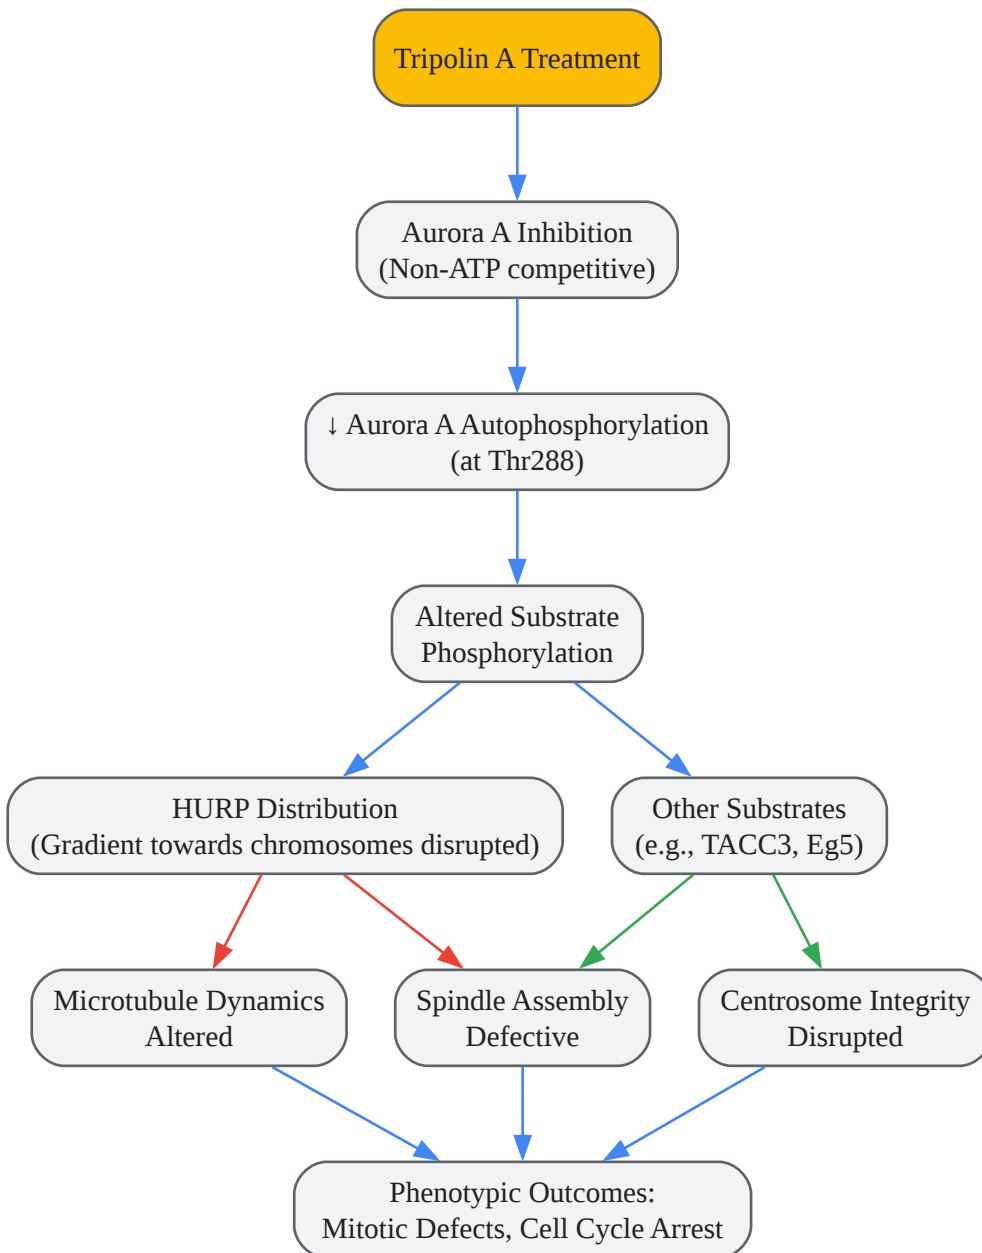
Tripolin A Treatment

Aurora A Inhibition
(Non-ATP competitive)

↓ Aurora A Autophosphorylation
(at Thr288)

Altered Substrate
Phosphorylation

HURP Distribution
(Gradient towards chromosomes disrupted)

Other Substrates
(e.g., TACC3, Eg5)

Microtubule Dynamics
Altered

Spindle Assembly
Defective

Centrosome Integrity
Disrupted

Phenotypic Outcomes:
Mitotic Defects, Cell Cycle Arrest